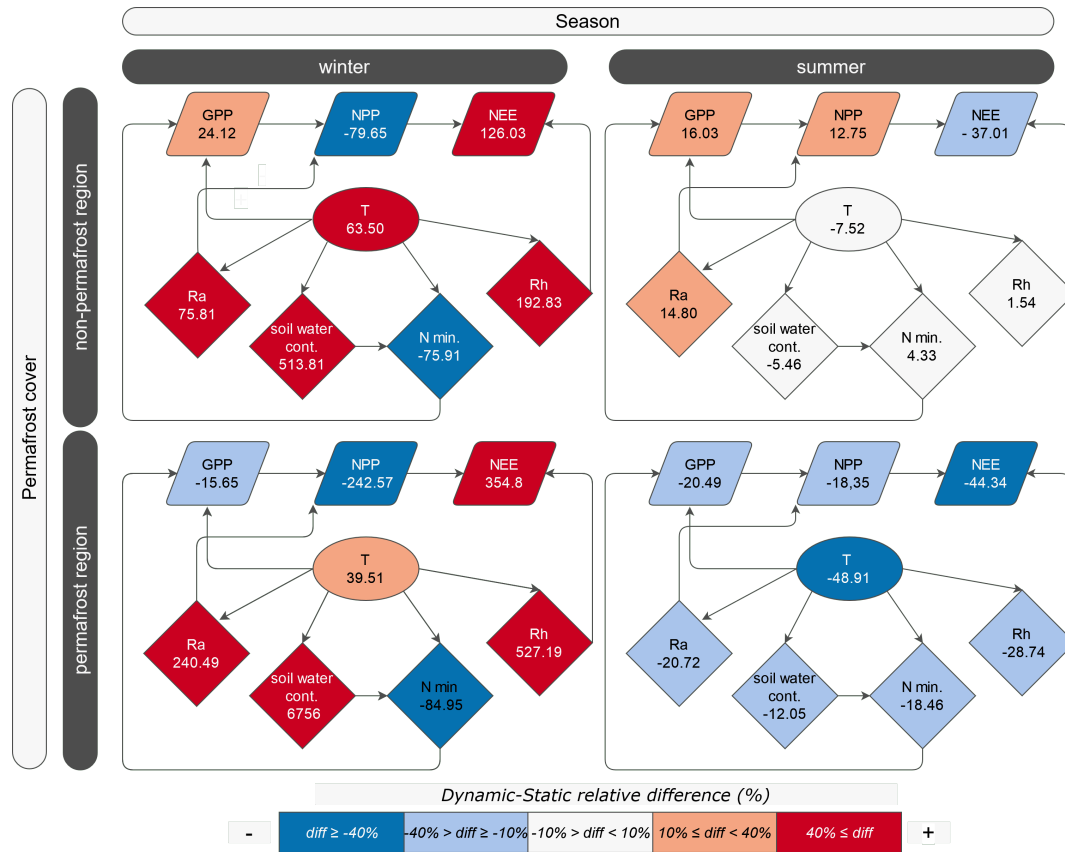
Season

winter

summer

Permafrost cover

non-permafrost region

GPP
24.12

NPP
-79.65

NEE
126.03

T
63.50

Ra
75.81

Rh
192.83

soil water cont.
513.81

N min.
-75.91

GPP
16.03

NPP
12.75

NEE
- 37.01

T
-7.52

Ra
14.80

Rh
1.54

soil water cont.
-5.46

N min.
4.33

permafrost region

GPP
-15.65

NPP
-242.57

NEE
354.8

T
39.51

Ra
240.49

Rh
527.19

soil water cont.
6756

N min
-84.95

GPP
-20.49

NPP
-18,35

NEE
-44.34

T
-48.91

Ra
-20.72

Rh
-28.74

soil water cont.
-12.05

N min.
-18.46

Dynamic-Static relative difference (%)

| - | diff ≥ -40% | -40% > diff ≥ -10% | -10% > diff < 10% | 10% ≤ diff < 40% | 40% ≤ diff | + |
|---|---|---|---|---|---|---|